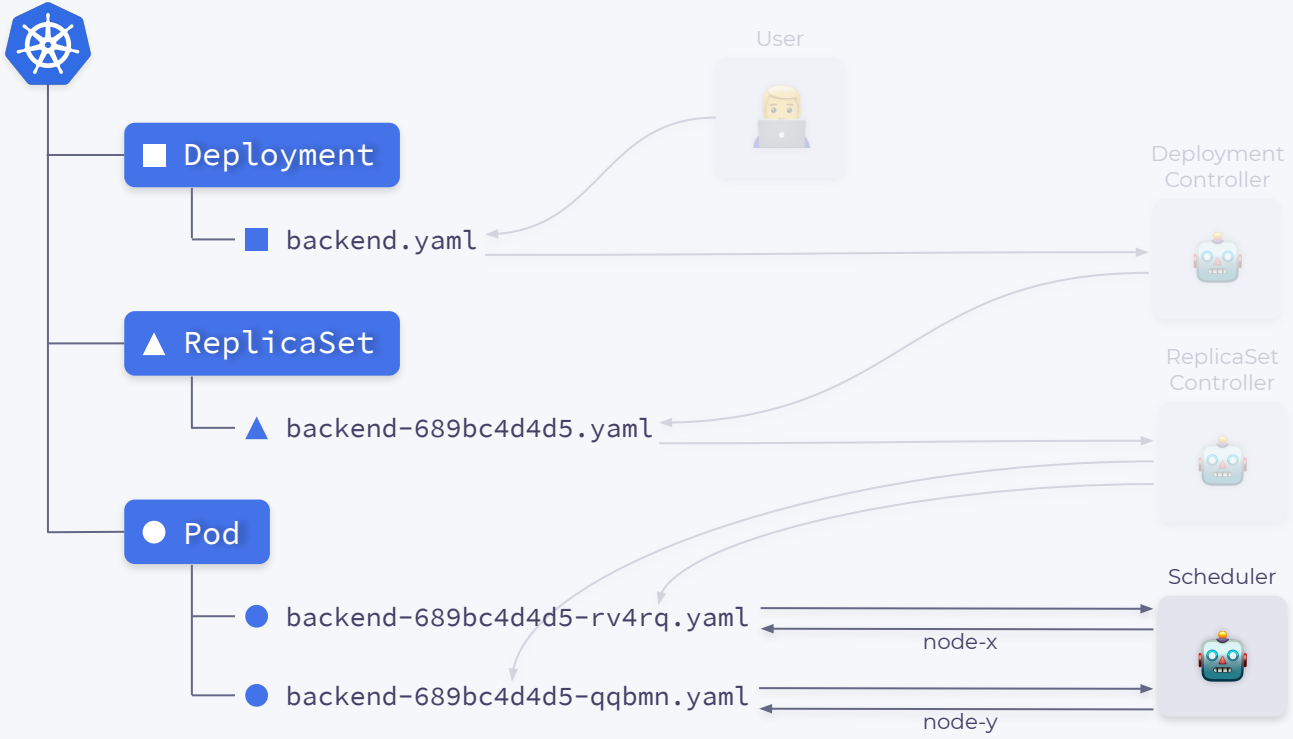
User

Deployment

backend.yaml

Deployment Controller

ReplicaSet

backend-689bc4d4d5.yaml

ReplicaSet Controller

Pod

Scheduler

backend-689bc4d4d5-rv4rq.yaml

node-x

backend-689bc4d4d5-qqbmn.yaml

node-y